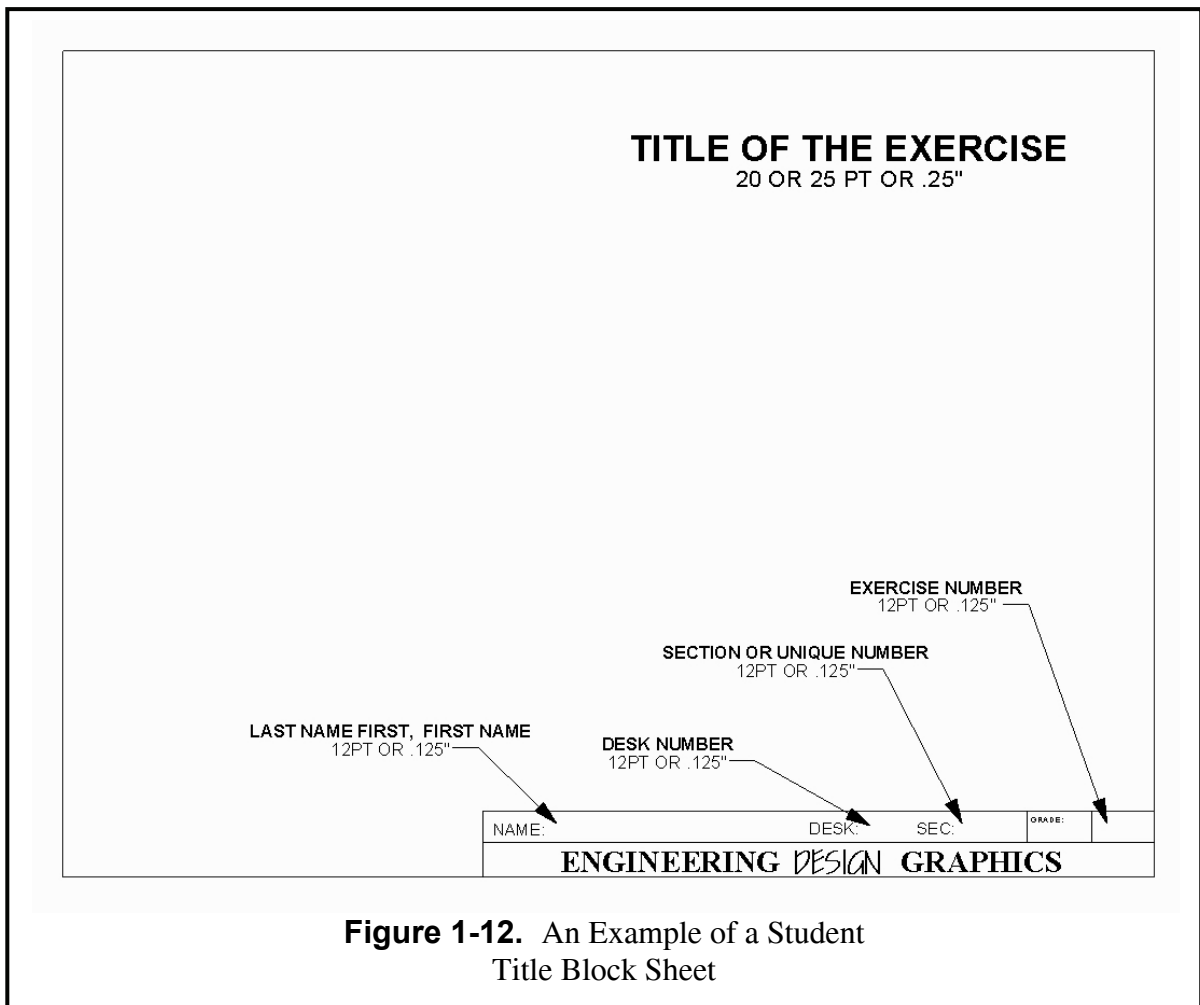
TITLE OF THE EXERCISE
20 OR 25 PT OR .25"

EXERCISE NUMBER
12PT OR .125"

SECTION OR UNIQUE NUMBER
12PT OR .125"

LAST NAME FIRST, FIRST NAME
12PT OR .125"

DESK NUMBER
12PT OR .125"

NAME: DESK: SEC: GRADE:

ENGINEERING DESIGN GRAPHICS

**Figure 1-12.** An Example of a Student Title Block Sheet